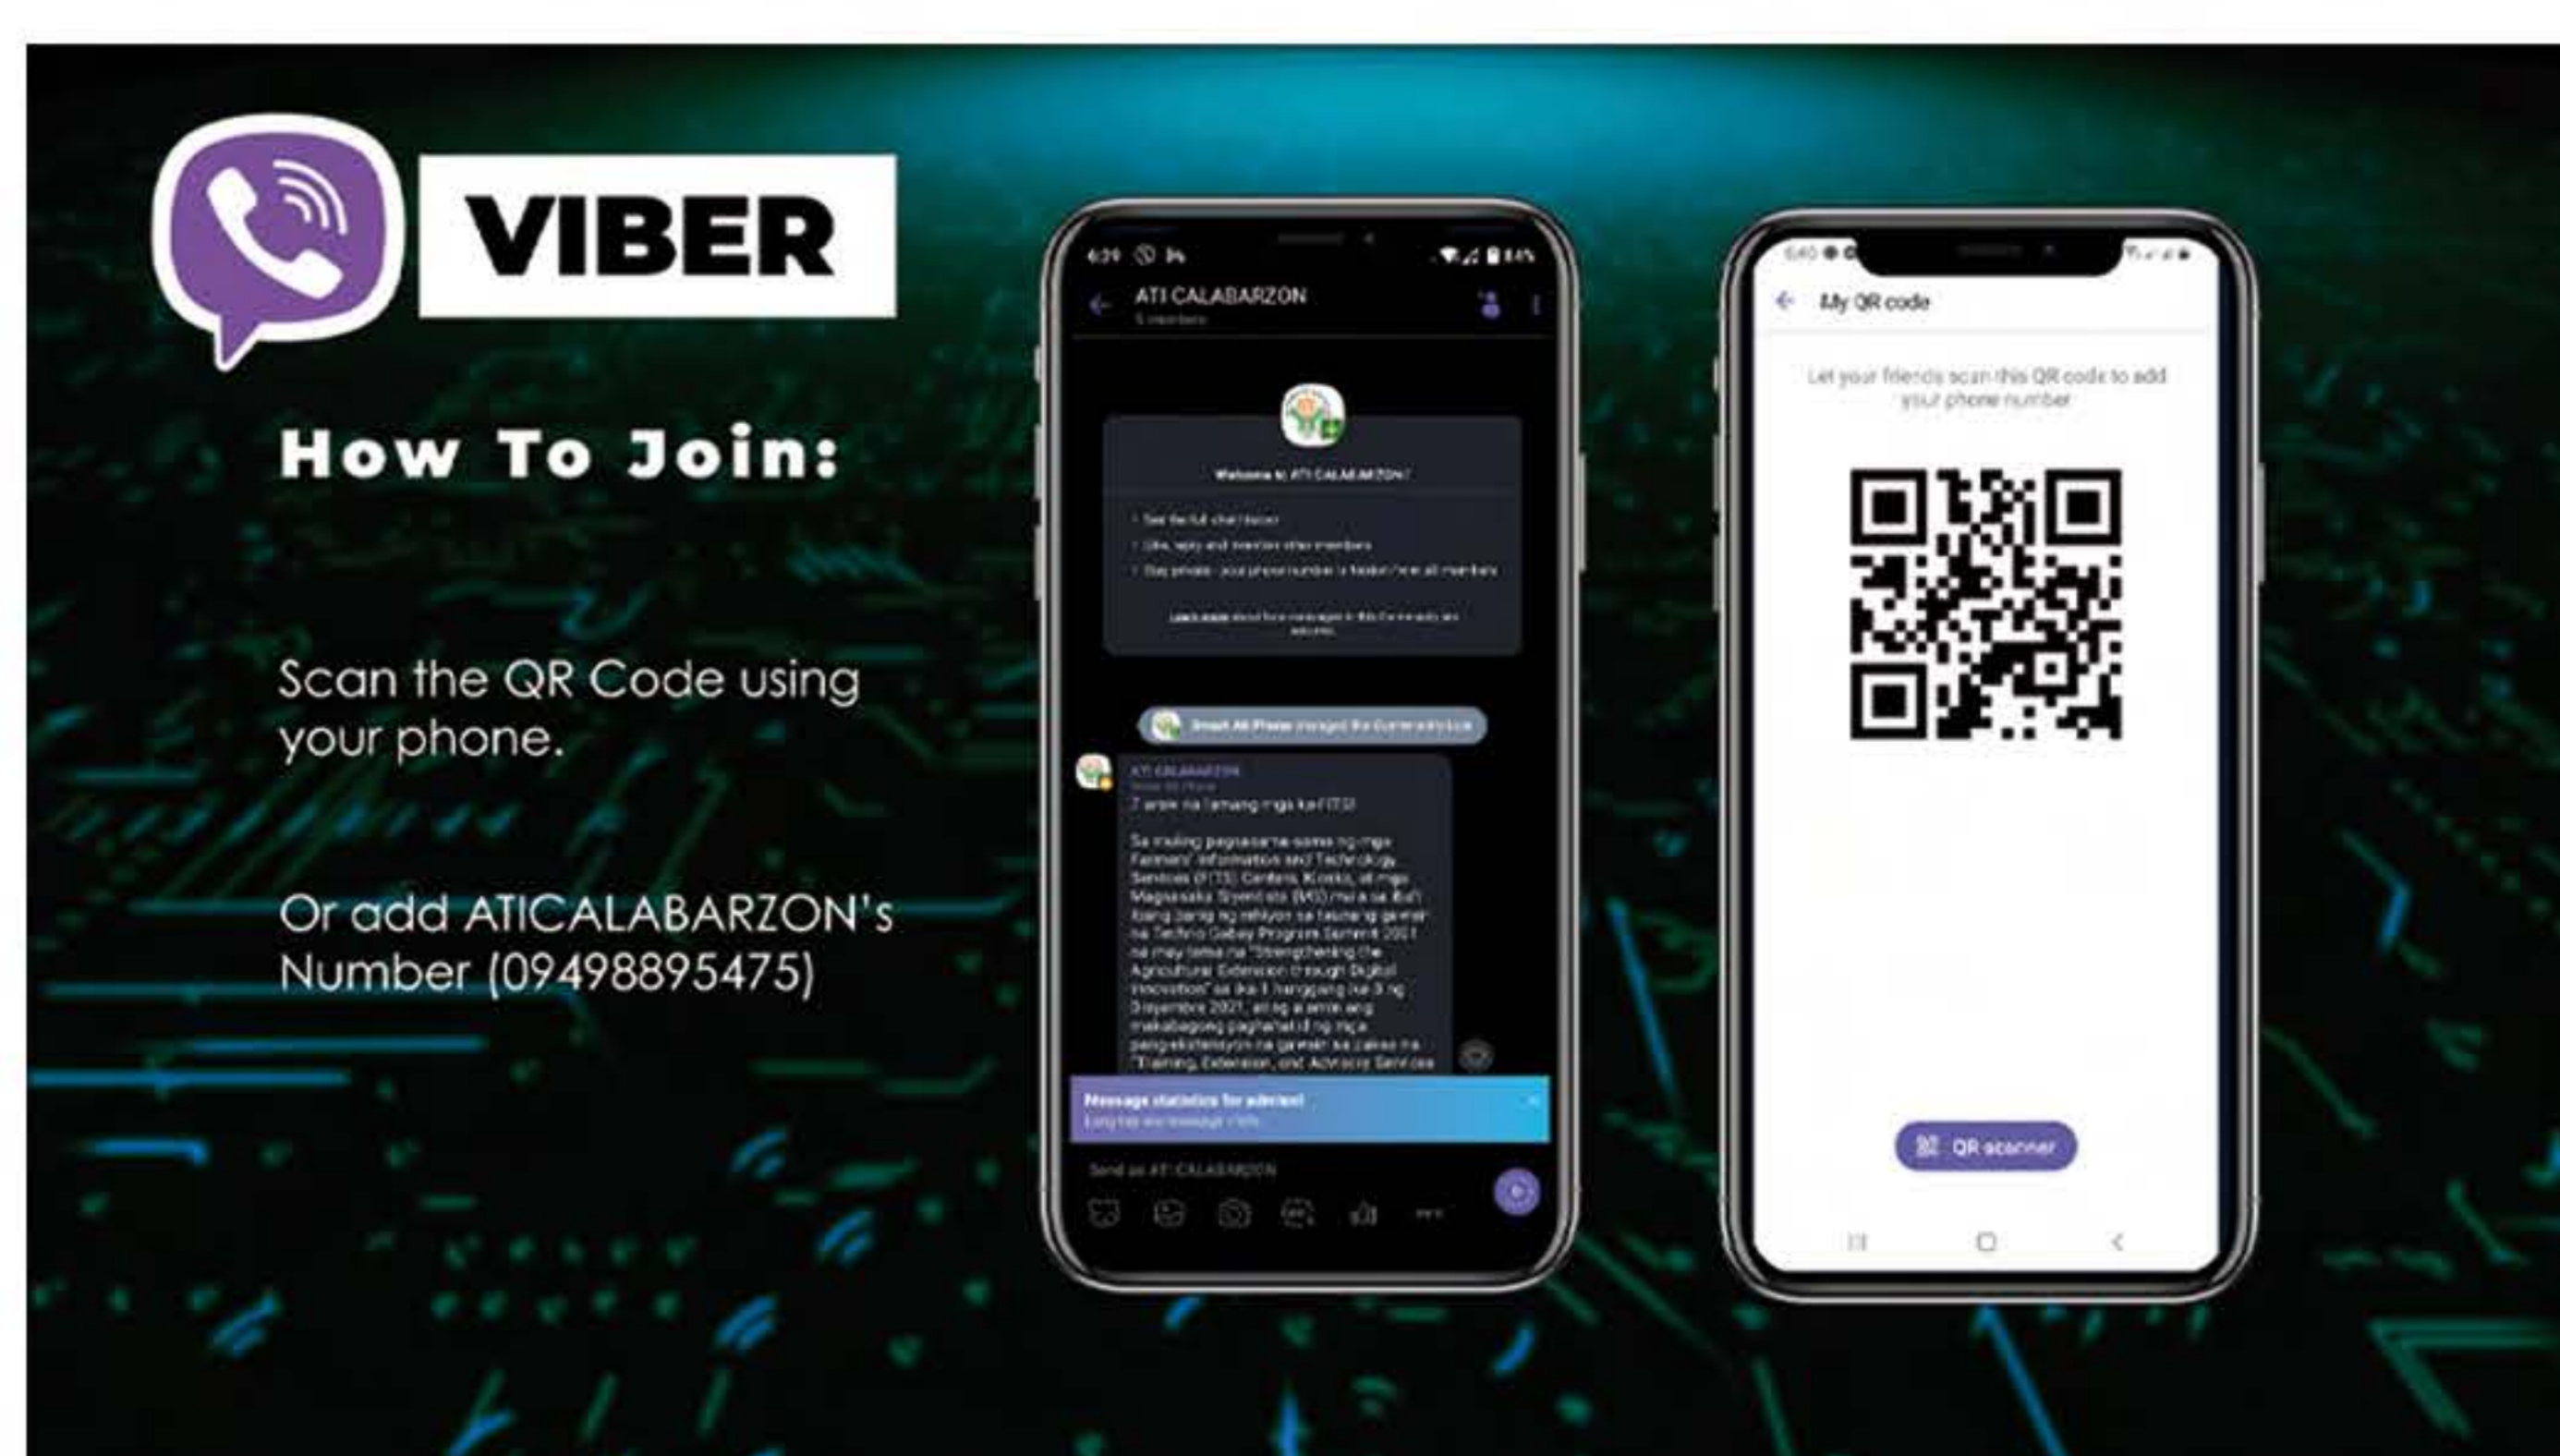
VIBER

How To Join:

Scan the QR Code using your phone.

Or add ATICALABARZON's Number (09498895475)

ATI CALABARZON

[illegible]

Welcome to ATI CALABARZON!

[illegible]

ATI CALABARZON

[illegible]

Message statistics for admins!

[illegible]

Send as ATI CALABARZON

My QR code

Let your friends scan this QR code to add your phone number

QR scanner